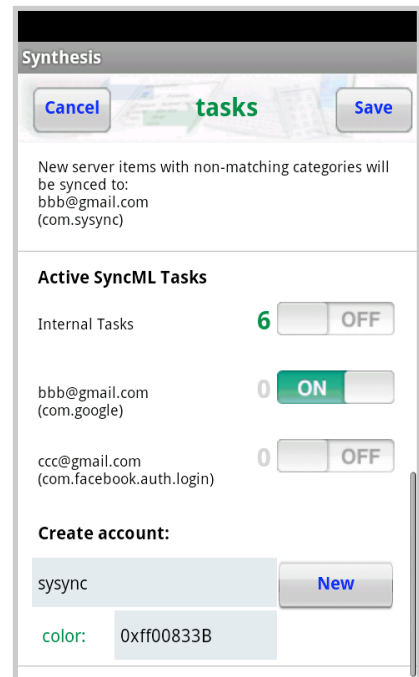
Synthesis

Cancel tasks Save

New server items with non-matching categories will be synced to:
bbb@gmail.com
(com.sysync)

Active SyncML Tasks

Internal Tasks 6 OFF

bbb@gmail.com
(com.google) 0 ON

ccc@gmail.com
(com.facebook.auth.login) 0 OFF

Create account:

sysync New

color: 0xff00833B